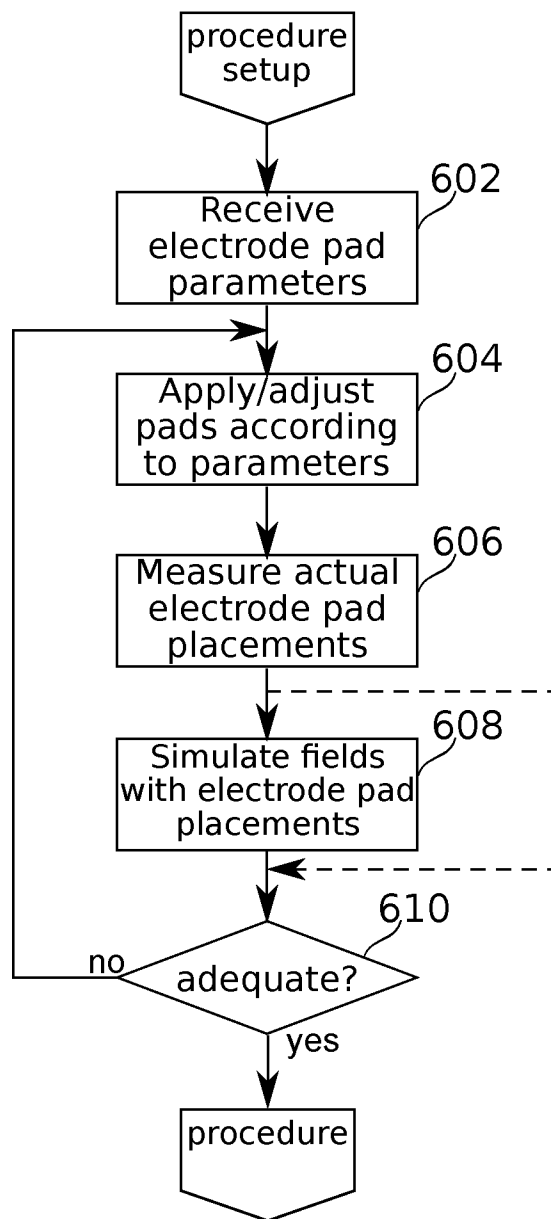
procedure setup

602

Receive electrode pad parameters

604

Apply/adjust pads according to parameters

606

Measure actual electrode pad placements

608

Simulate fields with electrode pad placements

610

no

adequate?

yes

procedure